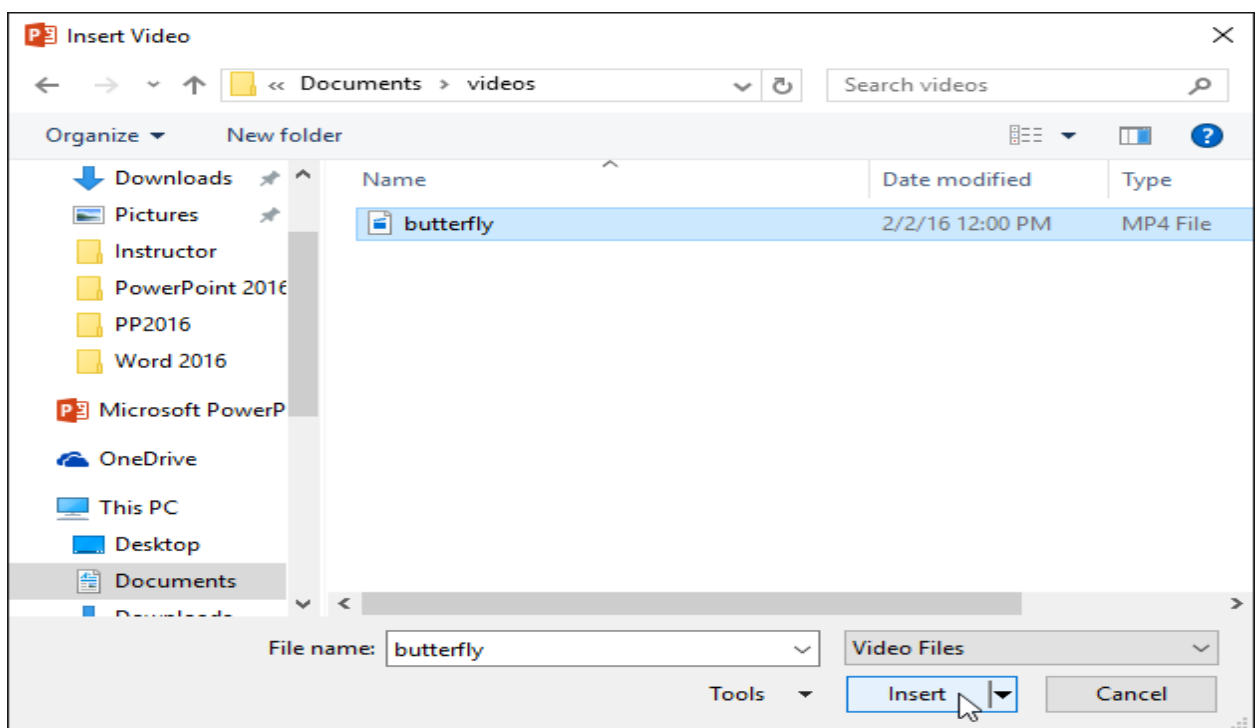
Insert Video

« Documents › videos

Search videos

Organize ▾ New folder

Downloads
Pictures
Instructor
PowerPoint 2016
PP2016
Word 2016
Microsoft PowerP
OneDrive
This PC
Desktop
Documents
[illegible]

| Name | Date modified | Type |
|---|---|---|
| butterfly | 2/2/16 12:00 PM | MP4 File |

File name: butterfly
Video Files
Tools ▾
Insert
Cancel